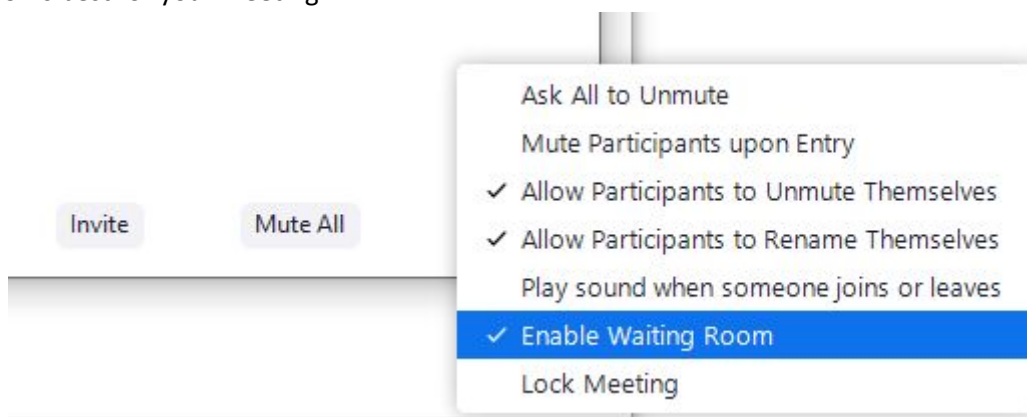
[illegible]

Invite

Mute All

Ask All to Unmute
Mute Participants upon Entry
✓ Allow Participants to Unmute Themselves
✓ Allow Participants to Rename Themselves
Play sound when someone joins or leaves
✓ Enable Waiting Room
Lock Meeting